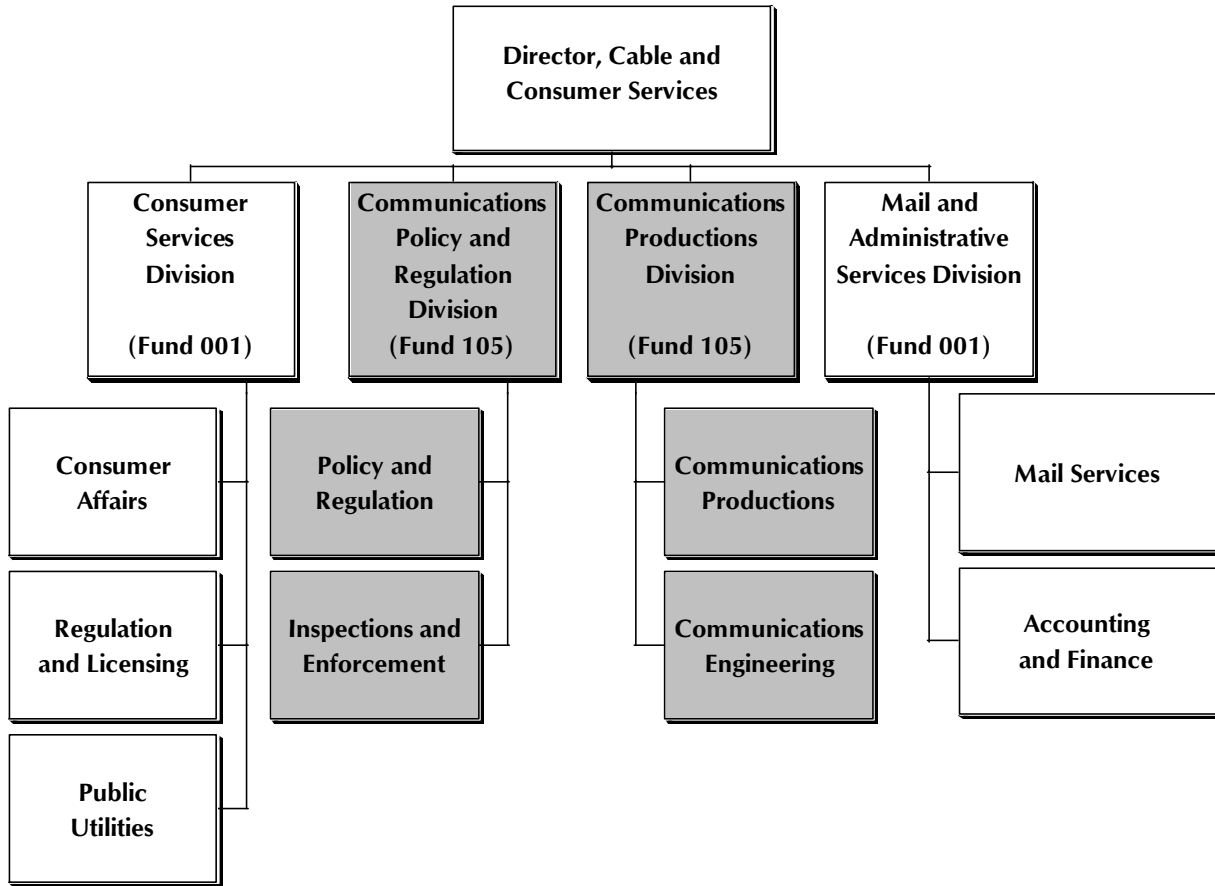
Director, Cable and Consumer Services

Consumer Services Division

(Fund 001)

Communications Policy and Regulation Division

(Fund 105)

Communications Productions Division

(Fund 105)

Mail and Administrative Services Division

(Fund 001)

Consumer Affairs

Regulation and Licensing

Public Utilities

Policy and Regulation

Inspections and Enforcement

Communications Productions

Communications Engineering

Mail Services

Accounting and Finance